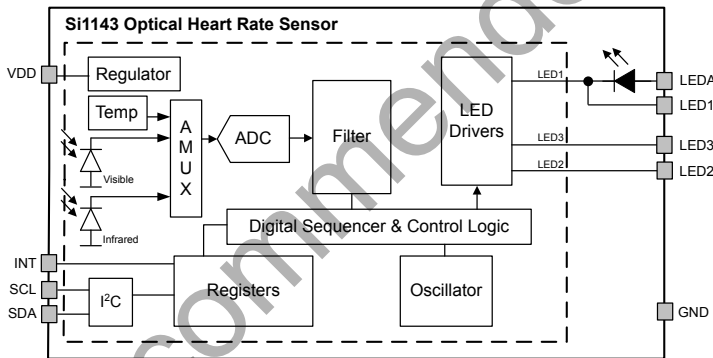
Si1143 Optical Heart Rate Sensor

VDD
Regulator
Temp
A
M
U
X
ADC
Filter
LED
Drivers
LED1
LEDA
LED1
LED3
LED3
LED2
LED2
Visible
Infrared
Digital Sequencer & Control Logic
INT
SCL
SDA
I$^2$C
Registers
Oscillator
GND

commended